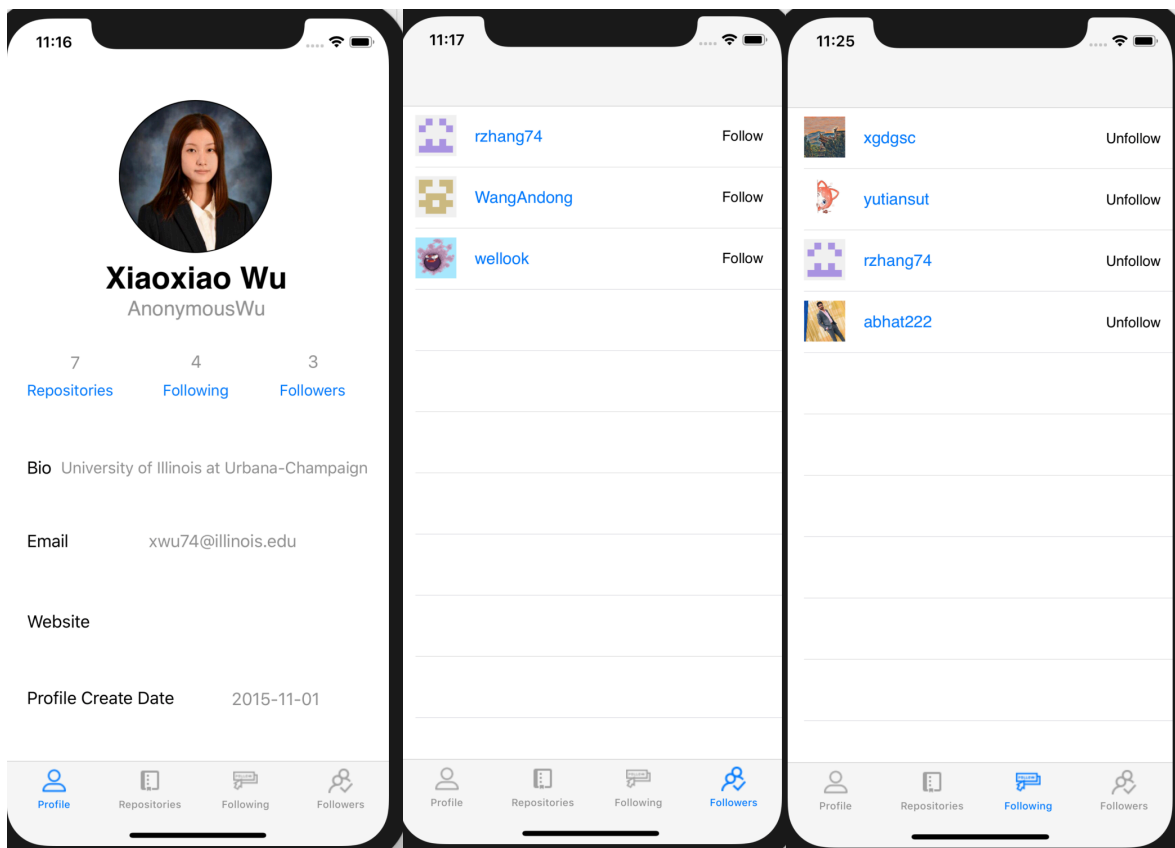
11:16

Xiaoxiao Wu
AnonymousWu

7
Repositories

4
Following

3
Followers

Bio University of Illinois at Urbana-Champaign

Email xwu74@illinois.edu

Website

Profile Create Date 2015-11-01

Profile Repositories Following Followers

11:17

rzhang74 Follow

WangAndong Follow

wellook Follow

Profile Repositories Following Followers

11:25

xgdgsc Unfollow

yutiansut Unfollow

rzhang74 Unfollow

abhat222 Unfollow

Profile Repositories Following Followers